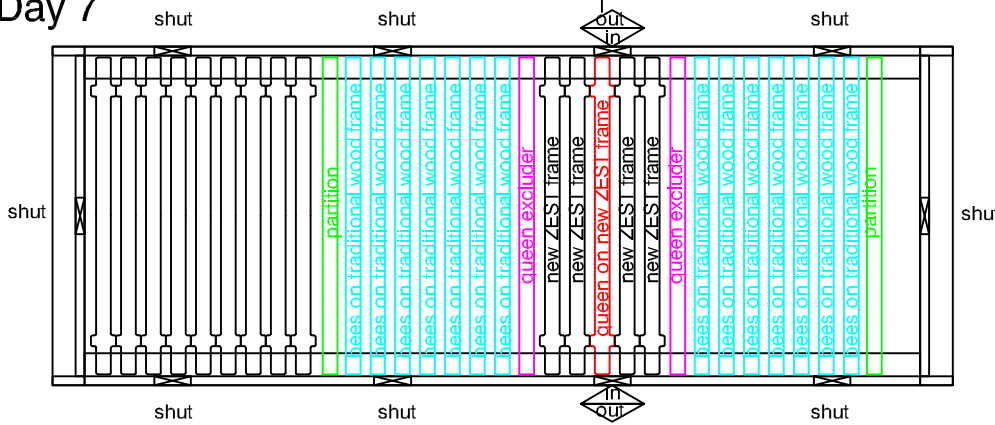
Day 7

shut shut out in shut

shut

partition
bees on traditional wood frame
bees on traditional wood frame
bees on traditional wood frame
bees on traditional wood frame
bees on traditional wood frame
bees on traditional wood frame
bees on traditional wood frame
queen excluder
new ZEST frame
new ZEST frame
queen on new ZEST frame
new ZEST frame
new ZEST frame
queen excluder
bees on traditional wood frame
bees on traditional wood frame
bees on traditional wood frame
bees on traditional wood frame
bees on traditional wood frame
bees on traditional wood frame
bees on traditional wood frame
partition

shu

shut shut in out shut